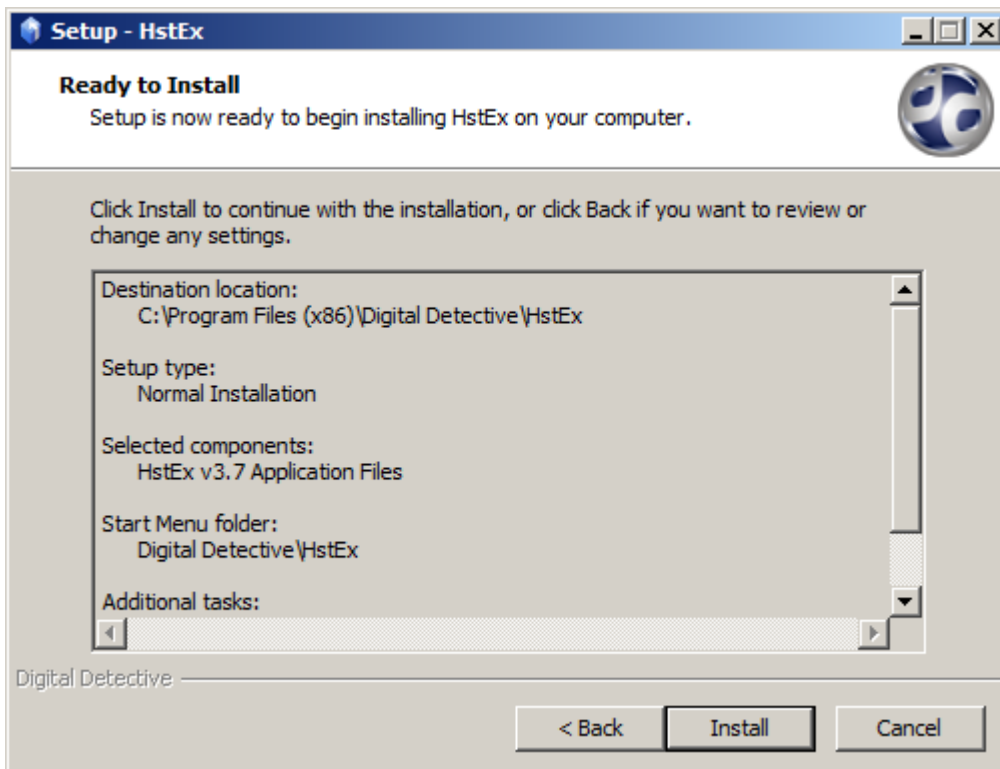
Setup - HstEx

Ready to Install

Setup is now ready to begin installing HstEx on your computer.

Click Install to continue with the installation, or click Back if you want to review or change any settings.

Destination location:
C:\Program Files (x86)\Digital Detective\HstEx

Setup type:
Normal Installation

Selected components:
HstEx v3.7 Application Files

Start Menu folder:
Digital Detective\HstEx

Additional tasks:

Digital Detective

< Back

Install

Cancel